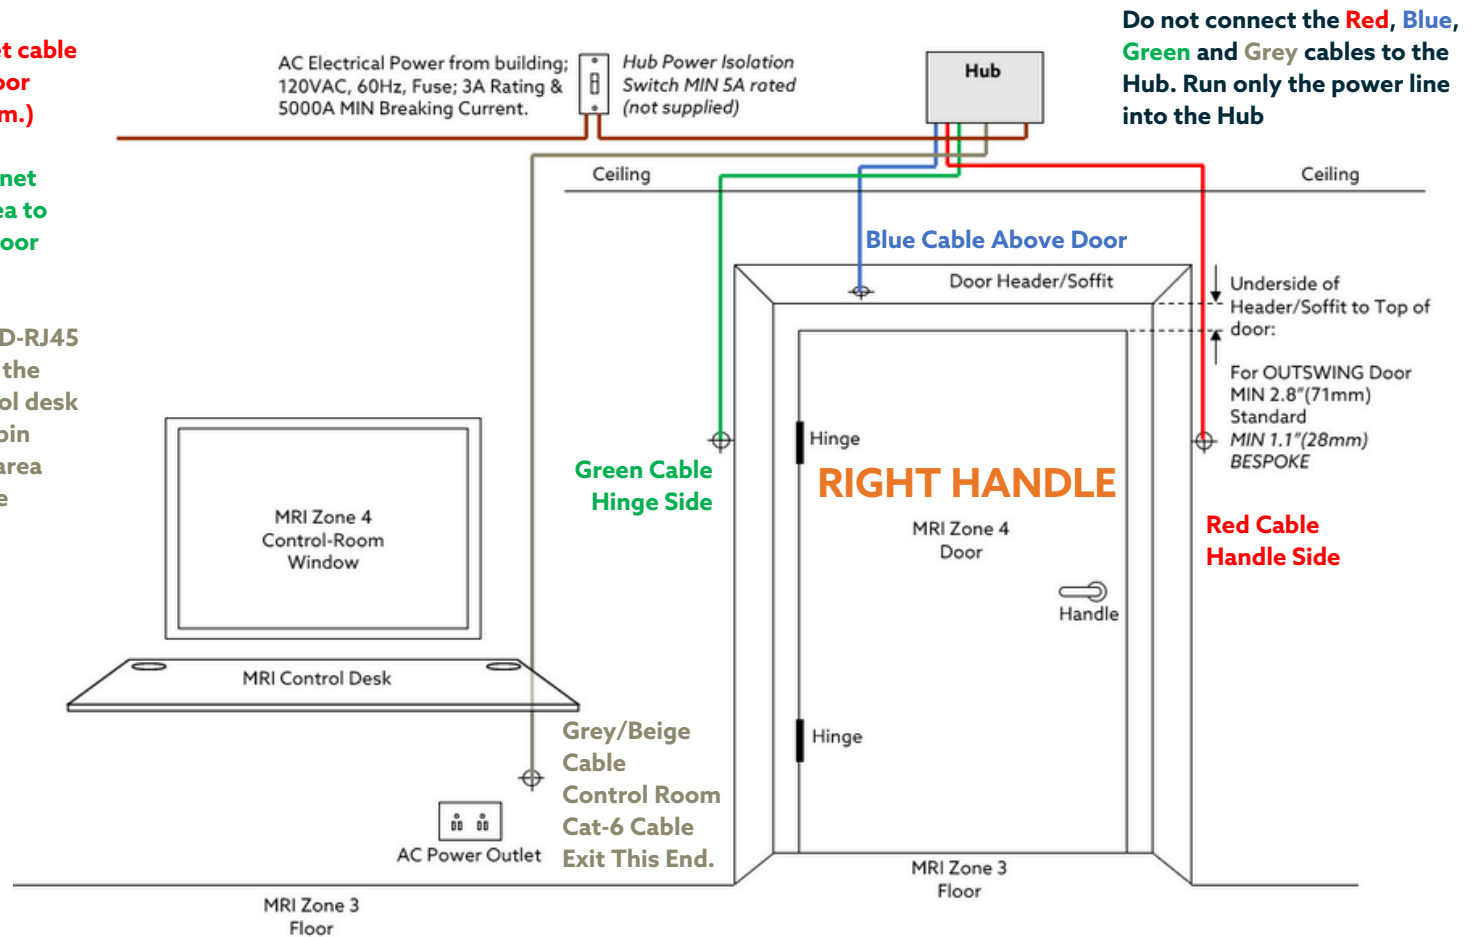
t cable
oor
m.)

net
ea to
oor

D-RJ45
the
ol desk
oin
area
e

AC Electrical Power from building; 120VAC, 60Hz, Fuse; 3A Rating & 5000A MIN Breaking Current.

Hub Power Isolation Switch MIN 5A rated (not supplied)

Hub

Do not connect the Red, Blue, Green and Grey cables to the Hub. Run only the power line into the Hub

Ceiling

Ceiling

Blue Cable Above Door

Door Header/Soffit

Underside of Header/Soffit to Top of door:

For OUTSWING Door MIN 2.8"(71mm) Standard
MIN 1.1"(28mm) BESPOKE

Hinge

Green Cable Hinge Side

RIGHT HANDLE

MRI Zone 4 Door

Red Cable Handle Side

Handle

MRI Zone 4 Control-Room Window

MRI Control Desk

Grey/Beige Cable Control Room Cat-6 Cable Exit This End.

Hinge

AC Power Outlet

MRI Zone 3 Floor

MRI Zone 3 Floor